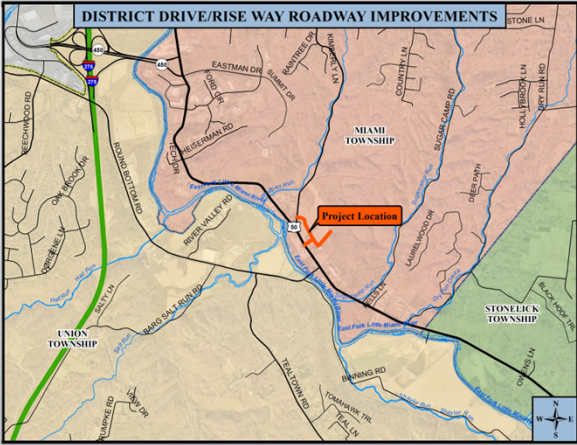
DISTRICT DRIVE/RISE WAY ROADWAY IMPROVEMENTS

STONE LN

450

275

450

EASTMAN DR

BAINTREE DR

KIMBERLY LN

FORD DR

SUMMIT DR

COUNTRY LN

BEECHWOOD RD

HEISERMAN RD

HOLLYBROOK LN

DRY RUN RD

ROUND BOTTOM RD

TECH DR

MIAMI TOWNSHIP

SUGAR CAMP RD

OAK BROOK DR

Project Location

50

RIVER VALLEY RD

DEER PATH

LAURELWOOD DR

SALTY LN

BARG SALT RUN RD

STONELICK TOWNSHIP

BLACK HOOF TR

UNION TOWNSHIP

East Fork Little Miami River

OWENS LN

TEALTOWN RD

BINNING RD

TOMAHAWK TRL

N

S

W

E